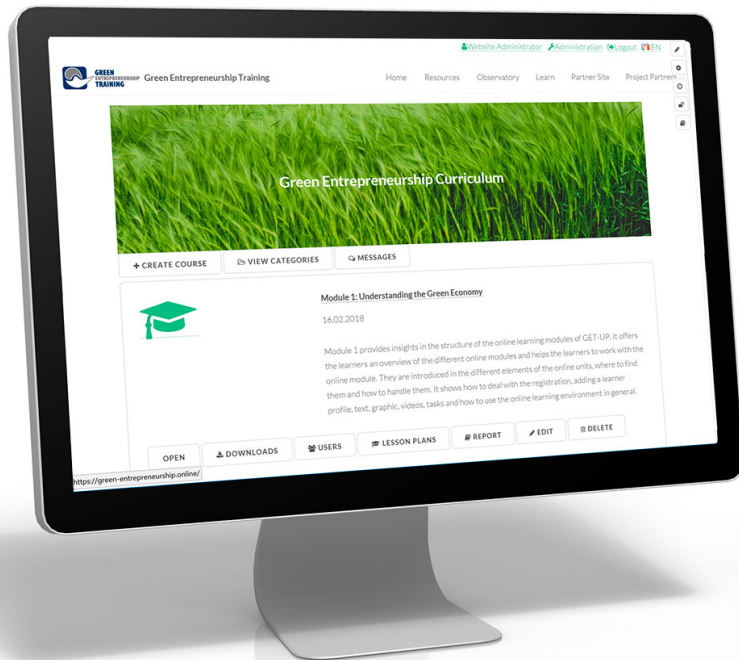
Website Administrator Administration Logout EN

GREEN ENTREPRENEURSHIP TRAINING Green Entrepreneurship Training

Home Resources Observatory Learn Partner Site Project Partners

Green Entrepreneurship Curriculum

+ CREATE COURSE VIEW CATEGORIES MESSAGES

Module 1: Understanding the Green Economy

16.02.2018

Module 1 provides insights in the structure of the online learning modules of GET-UP. It offers the learners an overview of the different online modules and helps the learners to work with the online module. They are introduced in the different elements of the online units, where to find them and how to handle them. It shows how to deal with the registration, adding a learner profile, text, graphic, videos, tasks and how to use the online learning environment in general.

OPEN DOWNLOADS USERS LESSON PLANS REPORT EDIT DELETE

https://green-entrepreneurship.online/